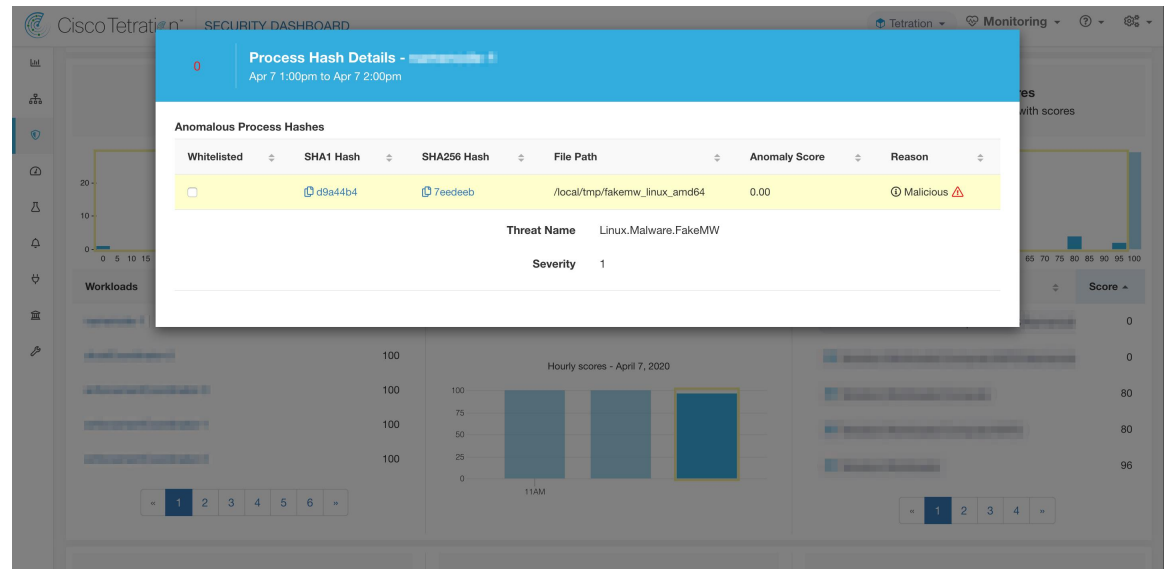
Cisco Tetration | SECURITY DASHBOARD

Tetration ▾ Monitoring ▾ ? ▾

0

Process Hash Details - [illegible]

Apr 7 1:00pm to Apr 7 2:00pm

Anomalous Process Hashes

| Whitelisted | SHA1 Hash | SHA256 Hash | File Path | Anomaly Score | Reason |
|---|---|---|---|---|---|
| | d9a44b4 | 7eedeeb | /local/tmp/fakemw_linux_amd64 | 0.00 | Malicious |

Threat Name Linux.Malware.FakeMW

Severity 1

res
with scores

20
10
0
0 5 10 15

65 70 75 80 85 90 95 100

Workloads

Score

100
100
100
100

Hourly scores - April 7, 2020

100
75
50
25
0
11AM

0
0
80
80
96

« 1 2 3 4 5 6 »

« 1 2 3 4 »